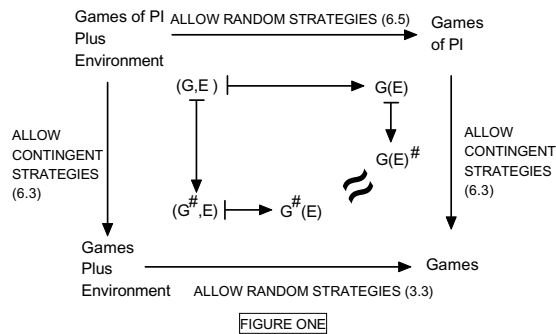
Games of PI Plus Environment

ALLOW RANDOM STRATEGIES (6.5)

Games of PI

(G,E )

G(E)

$G(E)^{\#}$

ALLOW CONTINGENT STRATEGIES (6.3)

ALLOW CONTINGENT STRATEGIES (6.3)

$(G^{\#},E)$

$G^{\#}(E)$

$\approx$

Games Plus Environment

Games

ALLOW RANDOM STRATEGIES (3.3)

FIGURE ONE